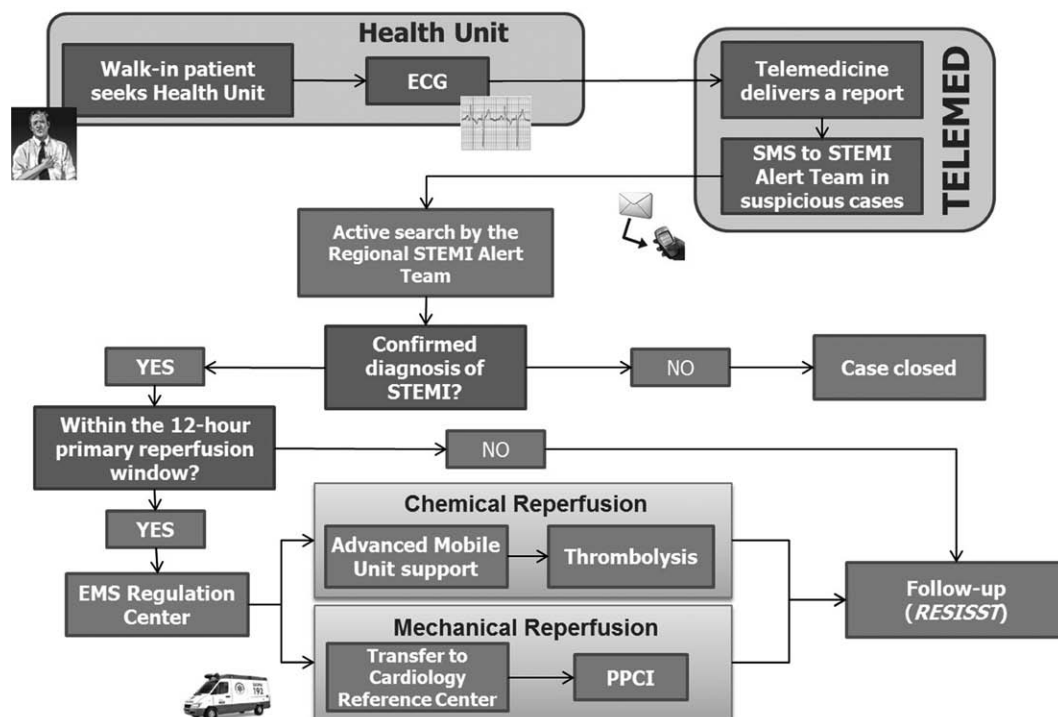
Health Unit

Walk-in patient seeks Health Unit

ECG

TELEMED

Telemedicine delivers a report

SMS to STEMI Alert Team in suspicious cases

Active search by the Regional STEMI Alert Team

Confirmed diagnosis of STEMI?

YES

NO

Case closed

Within the 12-hour primary reperfusion window?

NO

YES

EMS Regulation Center

Chemical Reperfusion

Advanced Mobile Unit support

Thrombolysis

Mechanical Reperfusion

Transfer to Cardiology Reference Center

PPCI

Follow-up (*RESISST*)